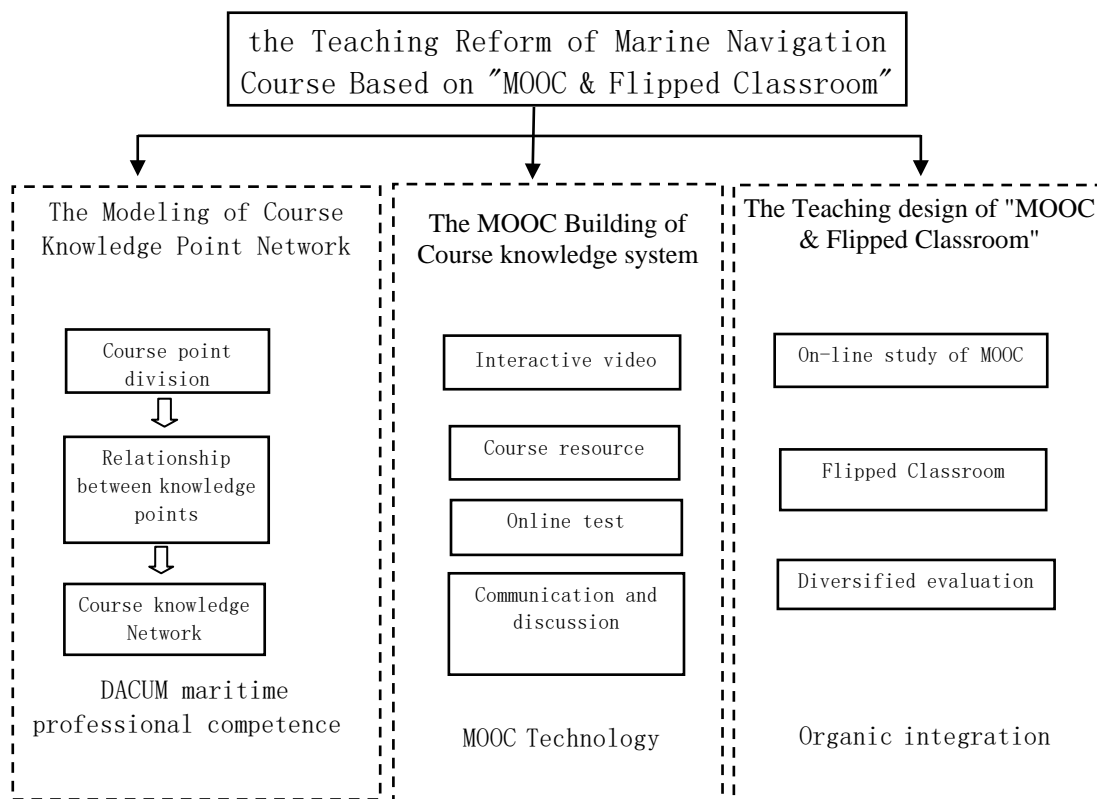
the Teaching Reform of Marine Navigation Course Based on ″MOOC & Flipped Classroom″

The Modeling of Course Knowledge Point Network

Course point division

Relationship between knowledge points

Course knowledge Network

DACUM maritime professional competence

The MOOC Building of Course knowledge system

Interactive video

Course resource

Online test

Communication and discussion

MOOC Technology

The Teaching design of "MOOC & Flipped Classroom"

On-line study of MOOC

Flipped Classroom

Diversified evaluation

Organic integration